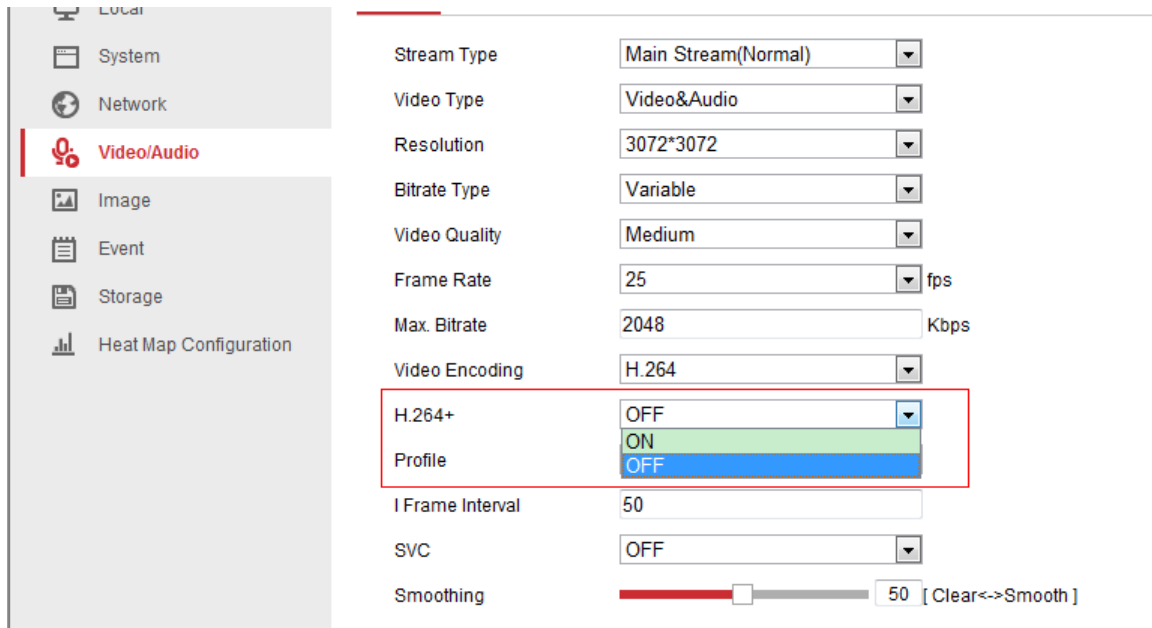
Local
System
Network
Video/Audio
Image
Event
Storage
Heat Map Configuration

Stream Type Main Stream(Normal)
Video Type Video&Audio
Resolution 3072*3072
Bitrate Type Variable
Video Quality Medium
Frame Rate 25 fps
Max. Bitrate 2048 Kbps
Video Encoding H.264
H.264+ OFF
ON
OFF
Profile
I Frame Interval 50
SVC OFF
Smoothing 50 [ Clear<->Smooth ]